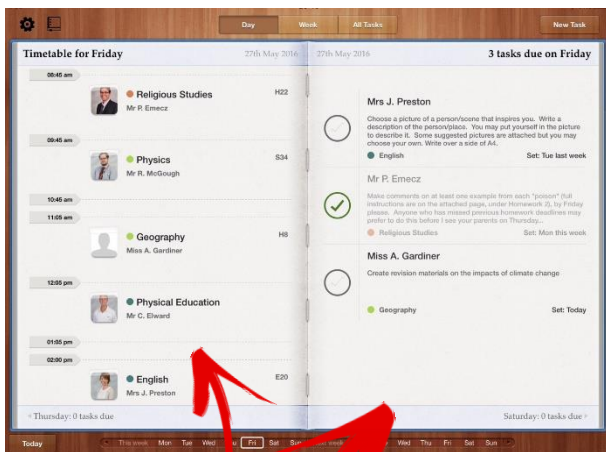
Day Week All Tasks New Task

Timetable for Friday 27th May 2016

08:45 am

Religious Studies H22
Mr P. Emecz

09:45 am

Physics S34
Mr R. McGough

10:45 am

11:05 am

Geography H8
Miss A. Gardiner

12:05 pm

Physical Education
Mr C. Elward

01:05 pm

02:00 pm

English E20
Mrs J. Preston

‹ Thursday: 0 tasks due

27th May 2016 3 tasks due on Friday

Mrs J. Preston

Choose a picture of a person/scene that inspires you. Write a description of the person/place. You may put yourself in the picture to describe it. Some suggested pictures are attached but you may choose your own. Write over a side of A4.

English Set: Tue last week

Mr P. Emecz

Make comments on at least one example from each "poison" (full instructions are on the attached page, under Homework 3), by Friday please. Anyone who has missed previous homework deadline must see me before then to see your parents on Thursday.

Religious Studies Set: Mon this week

Miss A. Gardiner

Create revision materials on the impacts of climate change

Geography Set: Today

Saturday: 0 tasks due ›

Today This week Mon Tue Wed Fri Sat Sun Wed Thu Fri Sat Sun